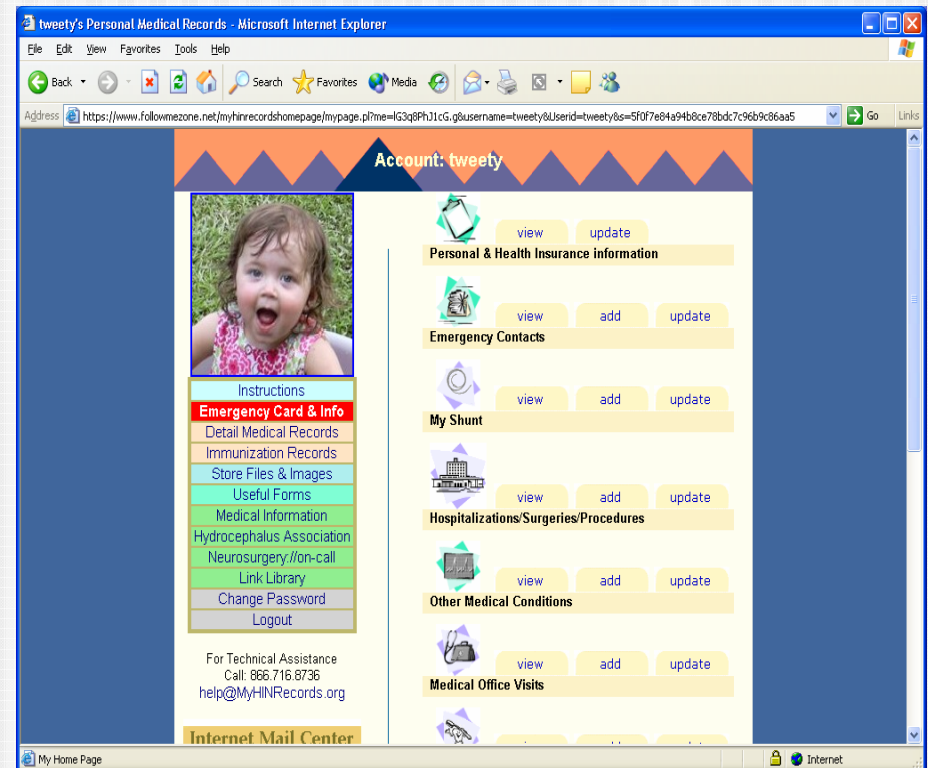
tweety's Personal Medical Records - Microsoft Internet Explorer

File Edit View Favorites Tools Help

Back Search Favorites Media

Address https://www.followmezone.net/myhinrecordshomepage/mypage.pl?me=lG3q8PhJ1cG.g&username=tweety&Userid=tweety&s=5f0f7e84a94b8ce78bdc7c96b9c86aa5 Go Links

Account: tweety

Instructions
Emergency Card & Info
Detail Medical Records
Immunization Records
Store Files & Images
Useful Forms
Medical Information
Hydrocephalus Association
Neurosurgery://on-call
Link Library
Change Password
Logout

For Technical Assistance
Call: 866.716.8736
help@MyHINRecords.org

Internet Mail Center

view update
Personal & Health Insurance information

view add update
Emergency Contacts

view add update
My Shunt

view add update
Hospitalizations/Surgeries/Procedures

view add update
Other Medical Conditions

view add update
Medical Office Visits

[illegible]

My Home Page

Internet